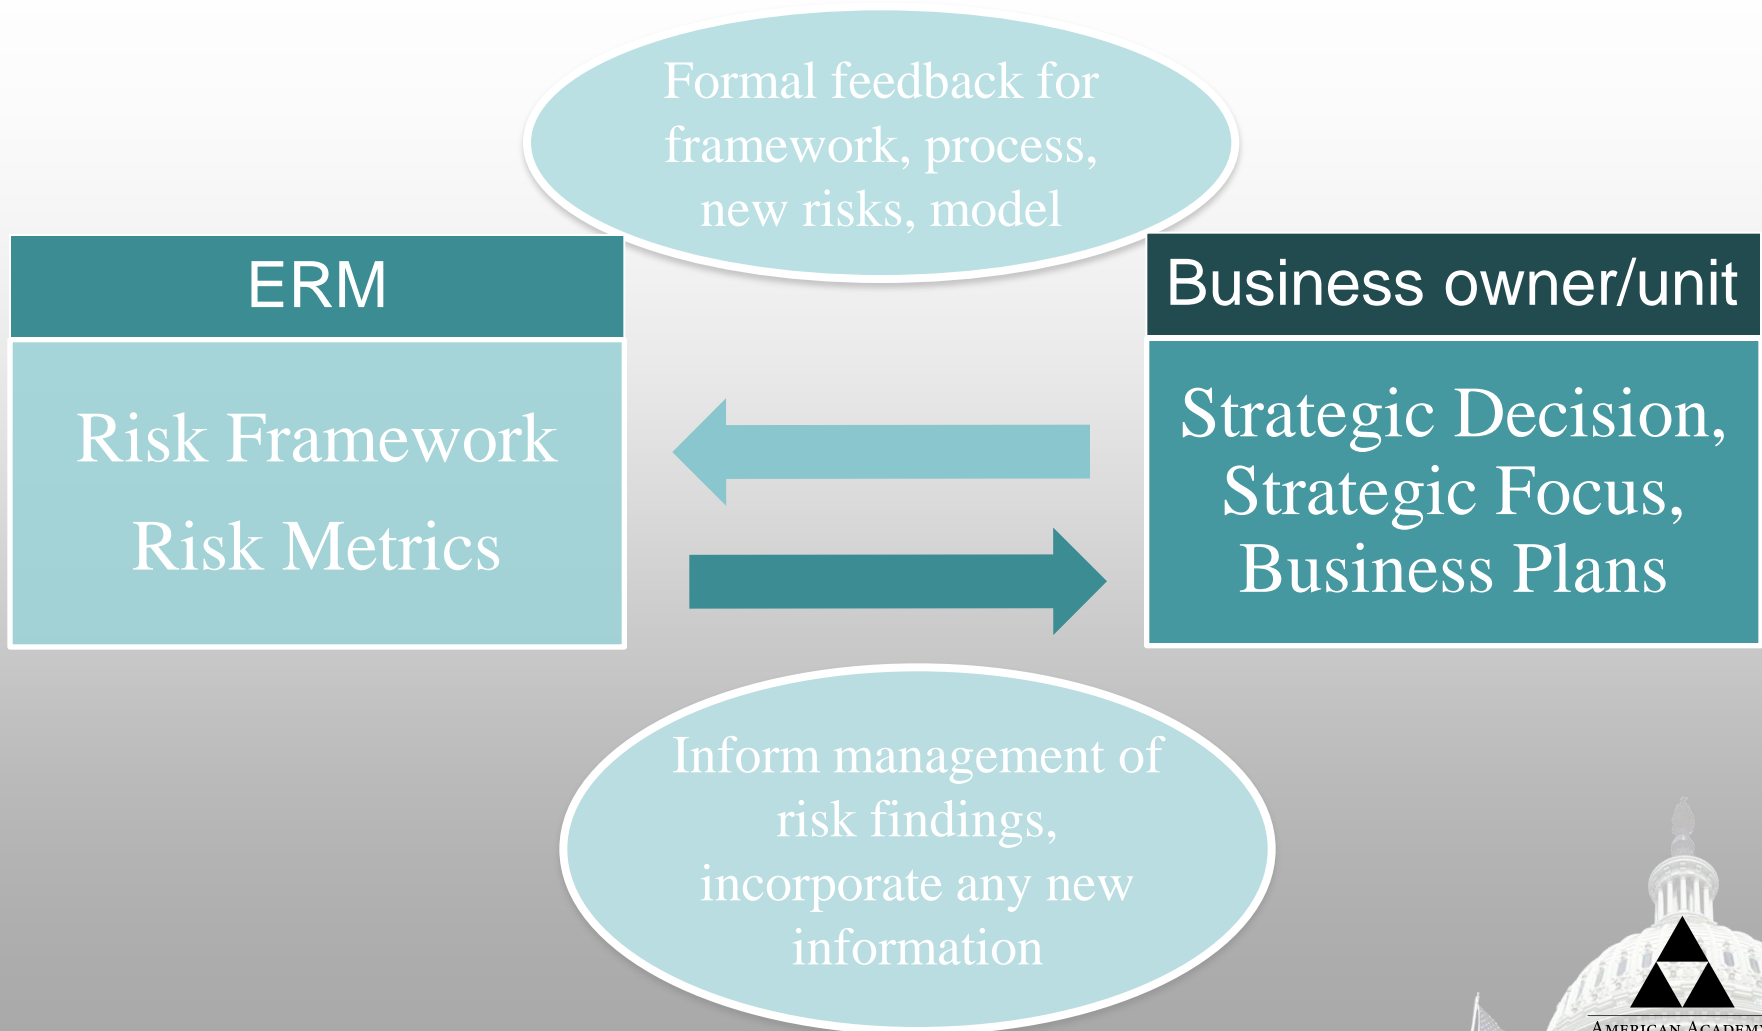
Formal feedback for framework, process, new risks, model

ERM

Risk Framework

Risk Metrics

Business owner/unit

Strategic Decision, Strategic Focus, Business Plans

Inform management of risk findings, incorporate any new information

American Academ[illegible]